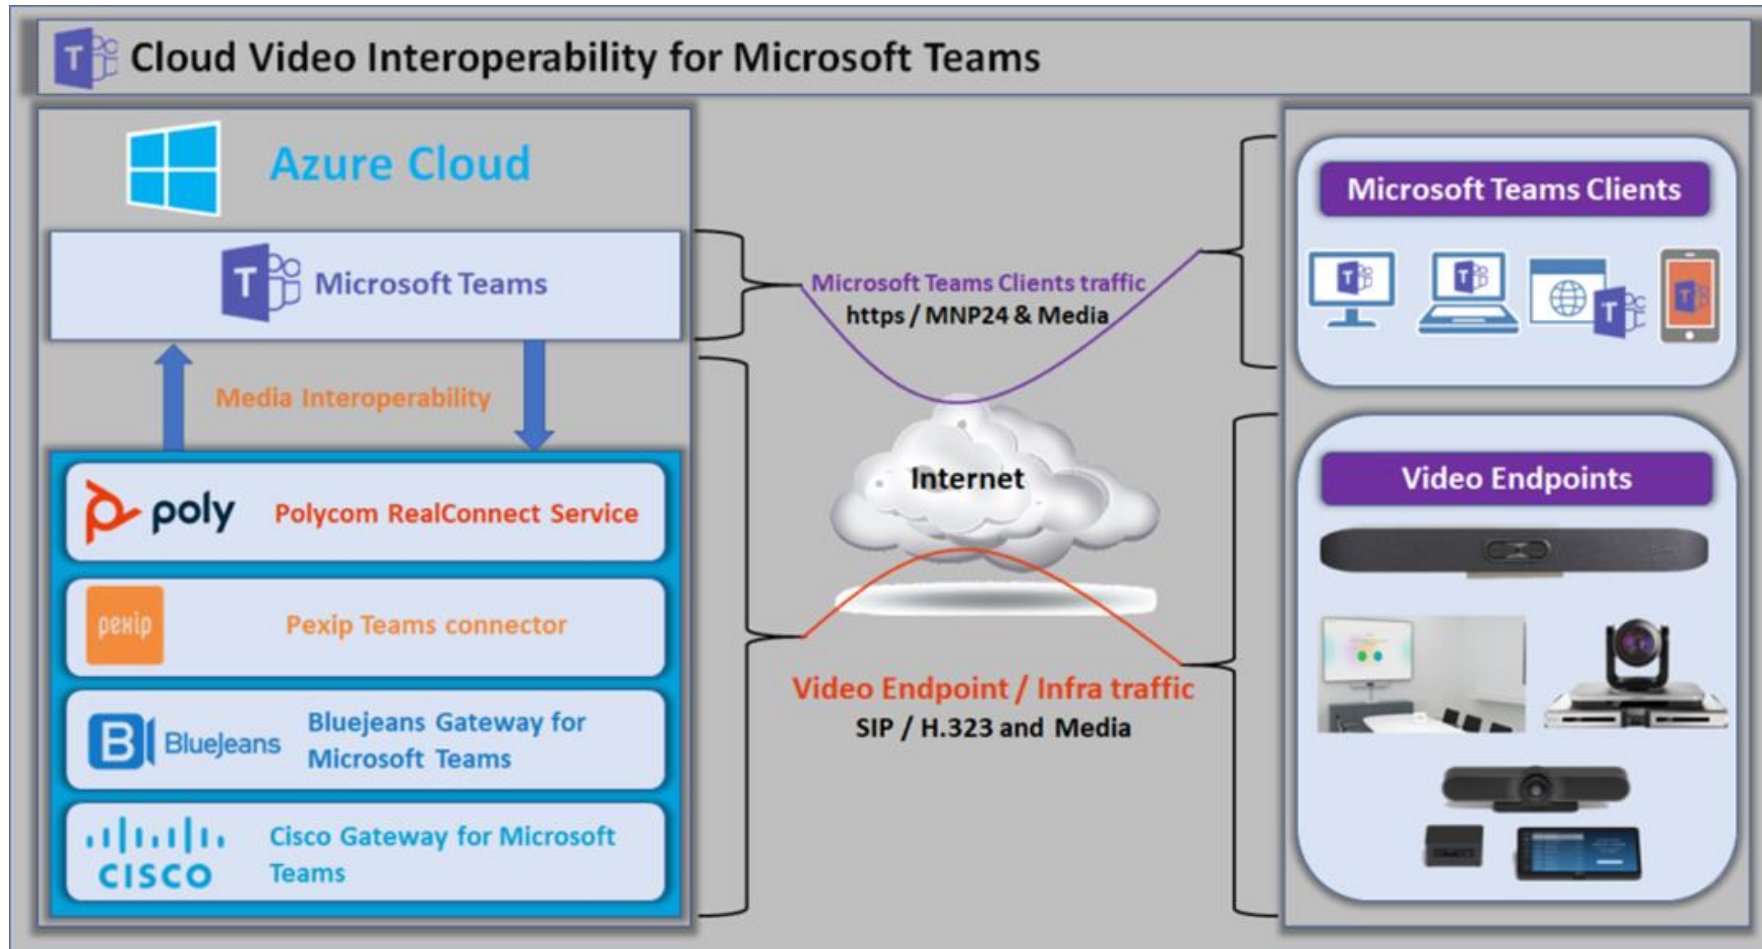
Cloud Video Interoperability for Microsoft Teams

Azure Cloud

Microsoft Teams

Media Interoperability

poly Polycom RealConnect Service

pexip Pexip Teams connector

BlueJeans Bluejeans Gateway for Microsoft Teams

CISCO Cisco Gateway for Microsoft Teams

Microsoft Teams Clients traffic
https / MNP24 & Media

Internet

Video Endpoint / Infra traffic
SIP / H.323 and Media

Microsoft Teams Clients

Video Endpoints